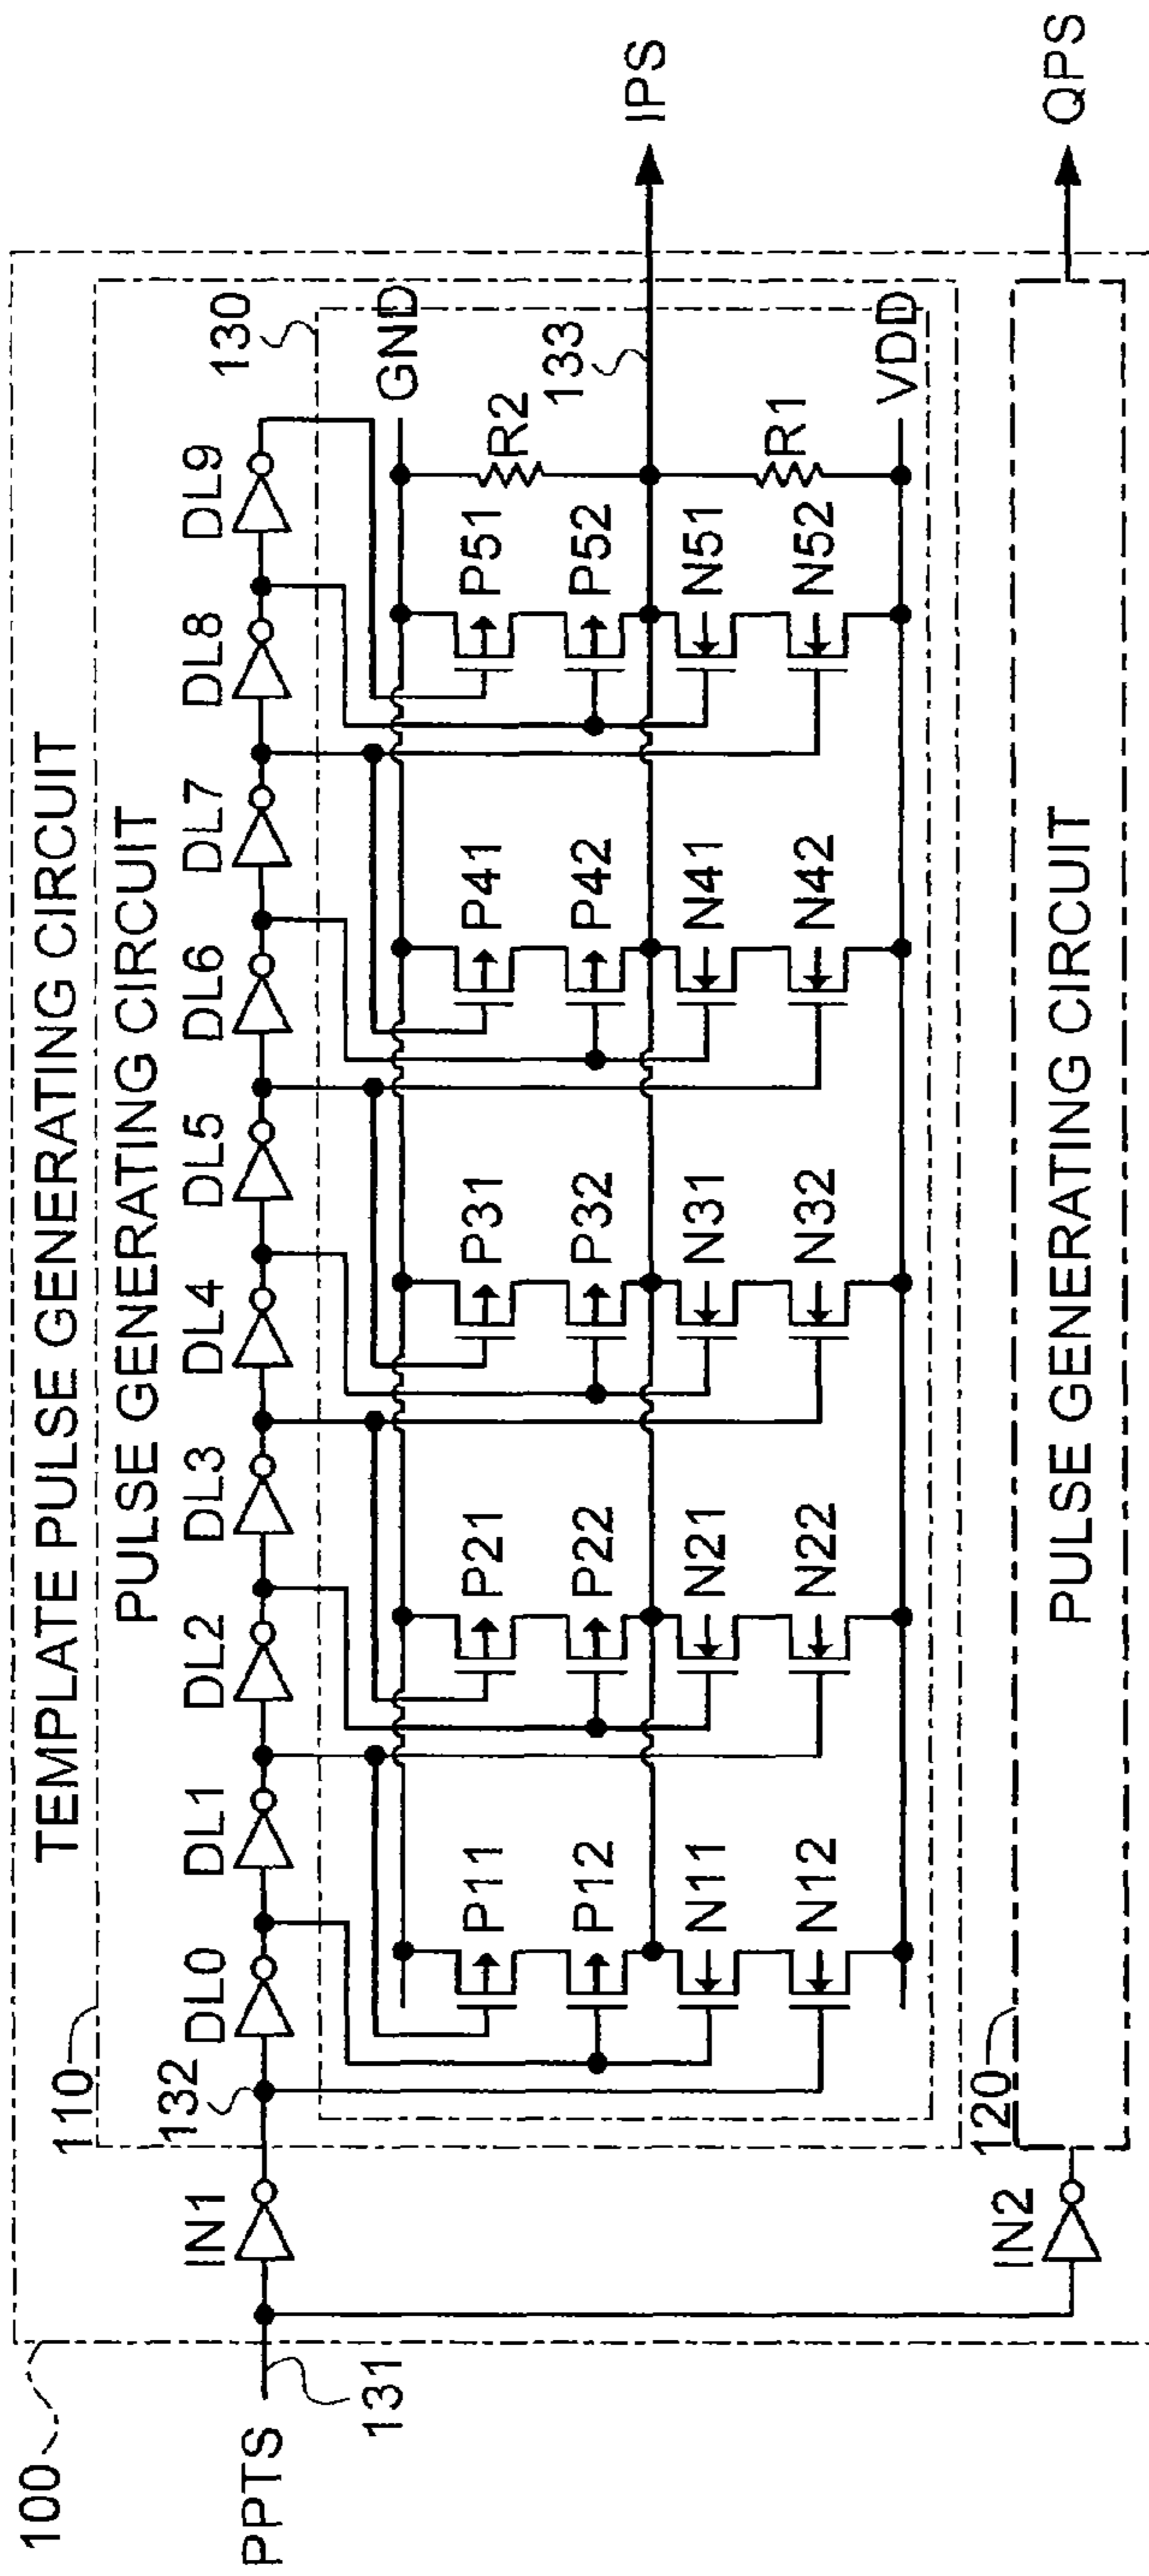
TEMPLATE PULSE GENERATING CIRCUIT
PULSE GENERATING CIRCUIT
100
110
120
130
131
132
133
PPTS
IN1
IN2
DL0
DL1
DL2
DL3
DL4
DL5
DL6
DL7
DL8
DL9
GND
VDD
R1
R2
IPS
QPS
P11
P12
N11
N12
P21
P22
N21
N22
P31
P32
N31
N32
P41
P42
N41
N42
P51
P52
N51
N52
PULSE GENERATING CIRCUIT